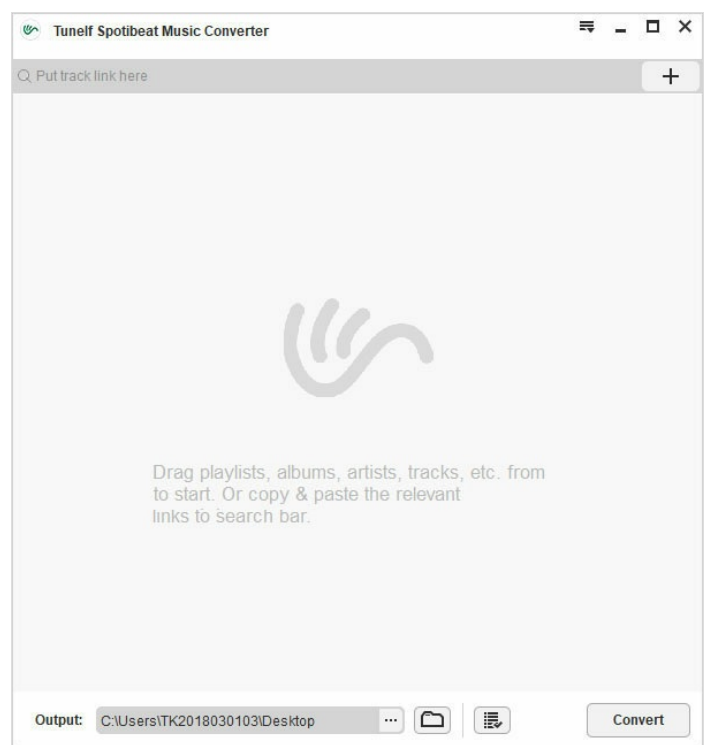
Tunelf Spotibeat Music Converter

Put track link here

+

Drag playlists, albums, artists, tracks, etc. from to start. Or copy & paste the relevant links to search bar.

Output: C:\Users\TK2018030103\Desktop ···

Convert